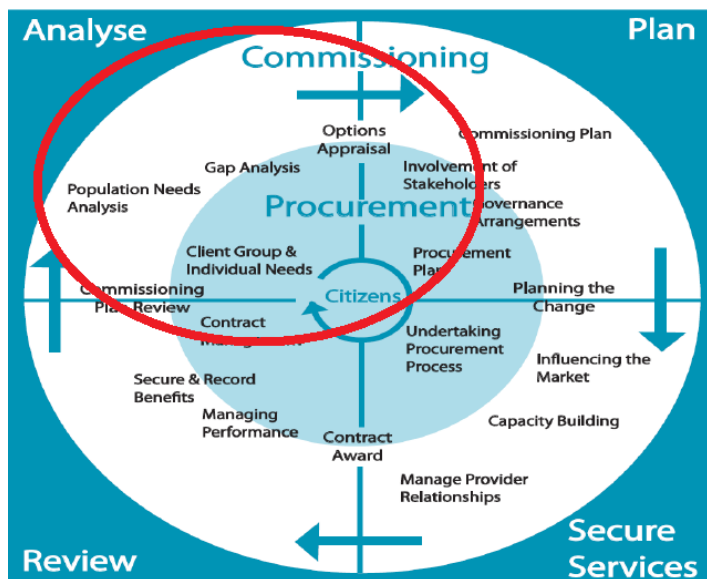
Analyse

Plan

Commissioning

Options Appraisal

Commissioning Plan

Gap Analysis

Involvement of Stakeholders

Population Needs Analysis

Procurement

Governance Arrangements

Client Group & Individual Needs

Procurement Plan

Commissioning Plan Review

Citizens

Planning the Change

Contract Management

Undertaking Procurement Process

Influencing the Market

Secure & Record Benefits

Managing Performance

Capacity Building

Contract Award

Manage Provider Relationships

Review

Secure Services